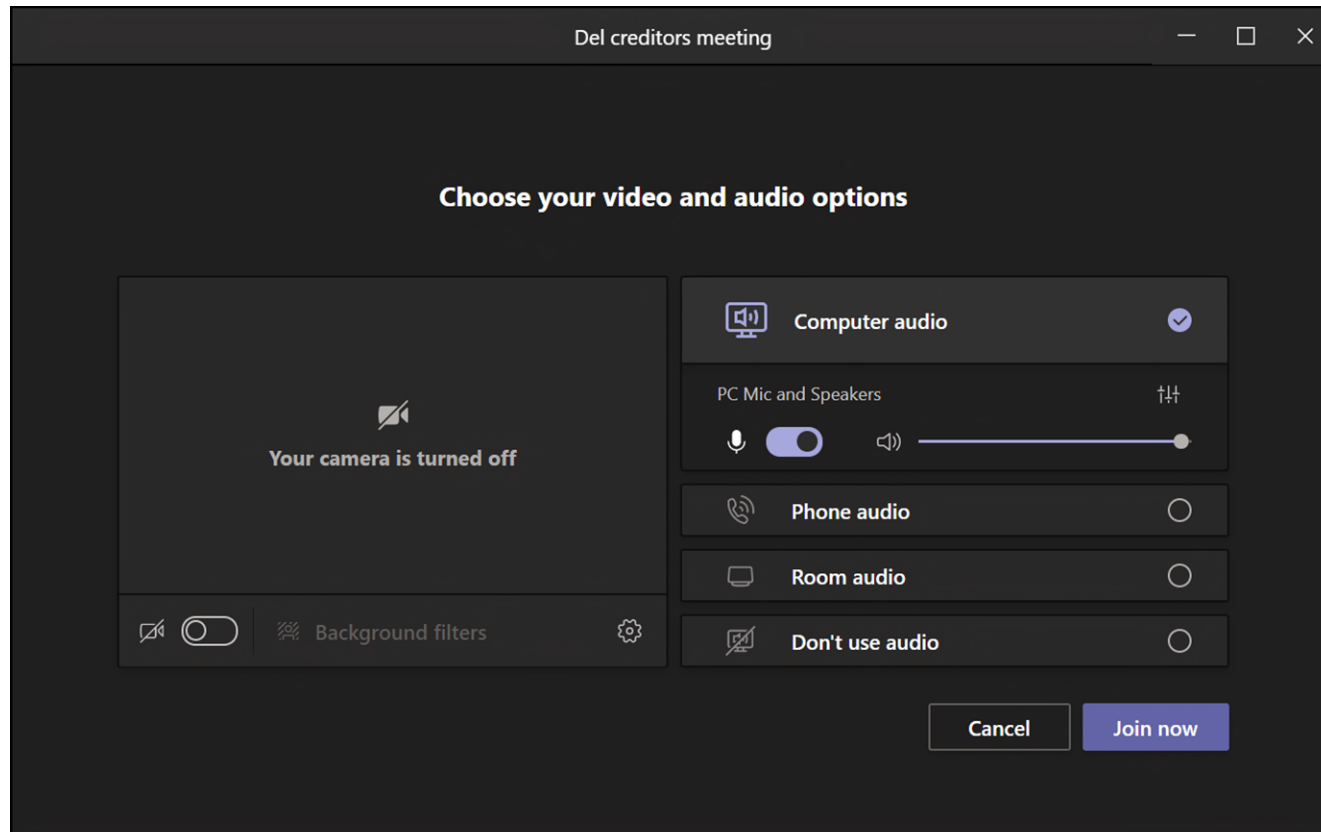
Del creditors meeting

Choose your video and audio options

Your camera is turned off

Background filters

Computer audio

PC Mic and Speakers

Phone audio

Room audio

Don't use audio

Cancel

Join now